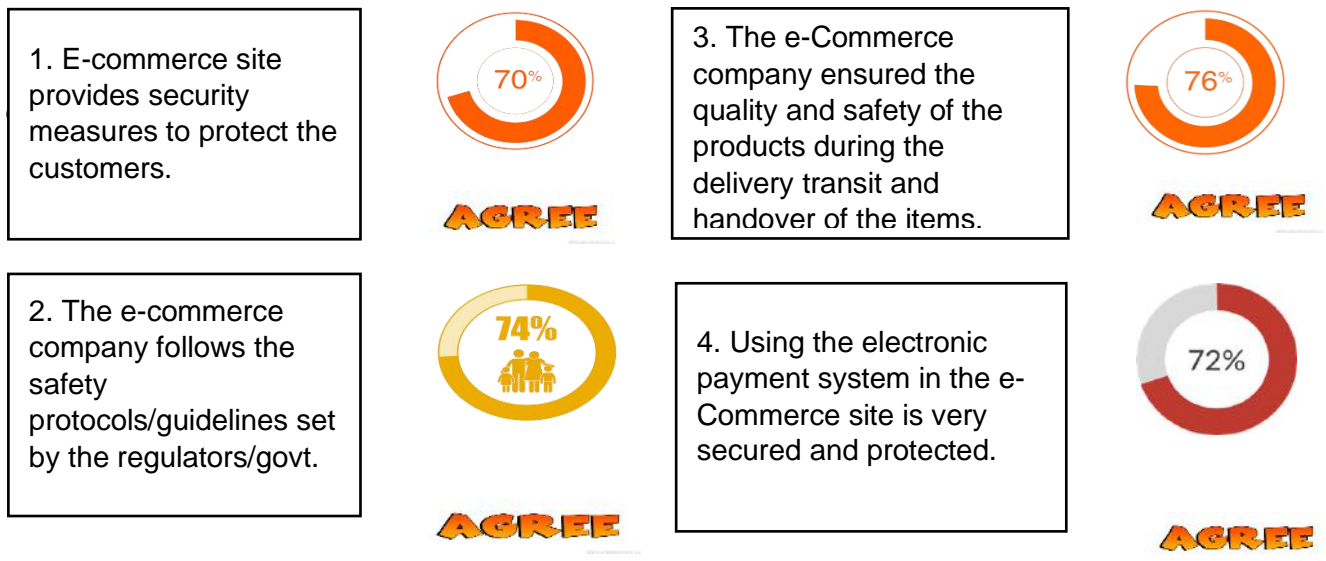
1. E-commerce site provides security measures to protect the customers.

70%

AGREE

3. The e-Commerce company ensured the quality and safety of the products during the delivery transit and handover of the items.

76%

AGREE

2. The e-commerce company follows the safety protocols/guidelines set by the regulators/govt.

74%

AGREE

4. Using the electronic payment system in the e-Commerce site is very secured and protected.

72%

AGREE